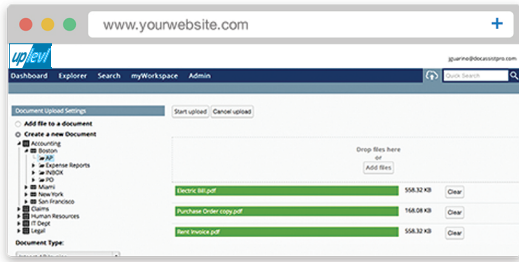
www.yourwebsite.com

+

uplevl

jguarino@docassistpro.com

Dashboard Explorer Search myWorkspace Admin

Quick Search

Document Upload Settings

Add file to a document

Create a new Document

Accounting

Boston

AP

Expense Reports

INBOX

PO

Miami

New York

San Francisco

Claims

Human Resources

IT Dept

Legal

Document Type:

Start upload

Cancel upload

Drop files here

or

Add files

Electric Bill.pdf

558.32 KB

Clear

Purchase Order copy.pdf

168.08 KB

Clear

Rent Invoice.pdf

558.32 KB

Clear